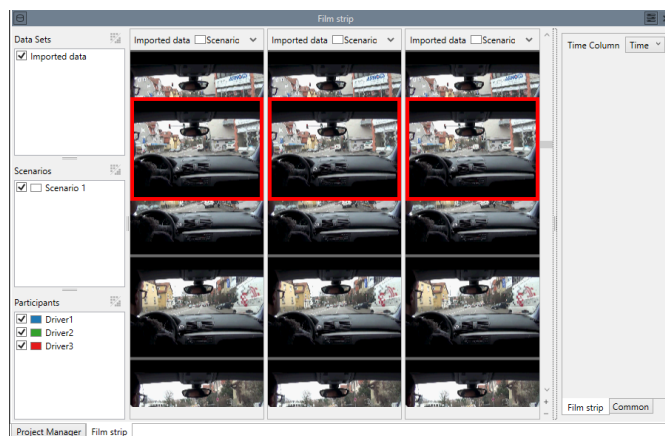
Film strip

Data Sets
Imported data

Scenarios
Scenario 1

Participants
Driver1
Driver2
Driver3

Imported data Scenario
Imported data Scenario
Imported data Scenario

Time Column Time

Film strip Common

Project Manager Film strip